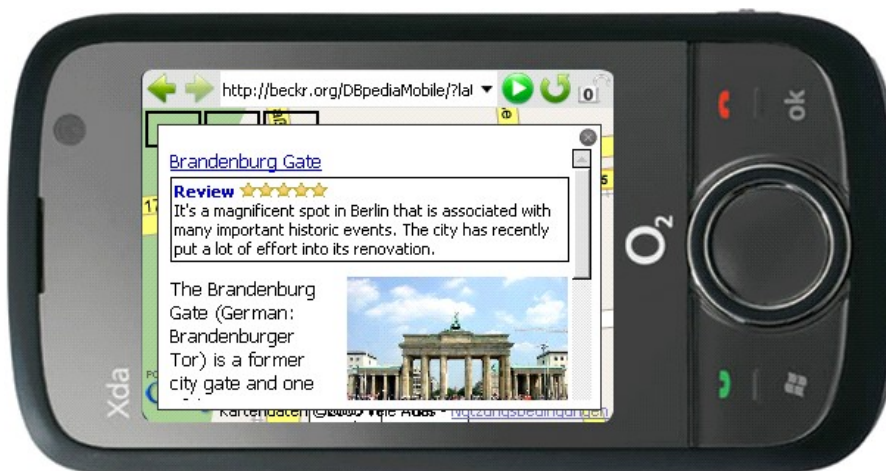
http://beckr.org/DBpediaMobile/?lal

0

Brandenburg Gate

Review ☆☆☆☆☆

It's a magnificent spot in Berlin that is associated with many important historic events. The city has recently put a lot of effort into its renovation.

The Brandenburg Gate (German: Brandenburger Tor) is a former city gate and one

Kartendaten ©2009 Tele Atlas - Nutzungsbedingungen

ok

O2

Xda